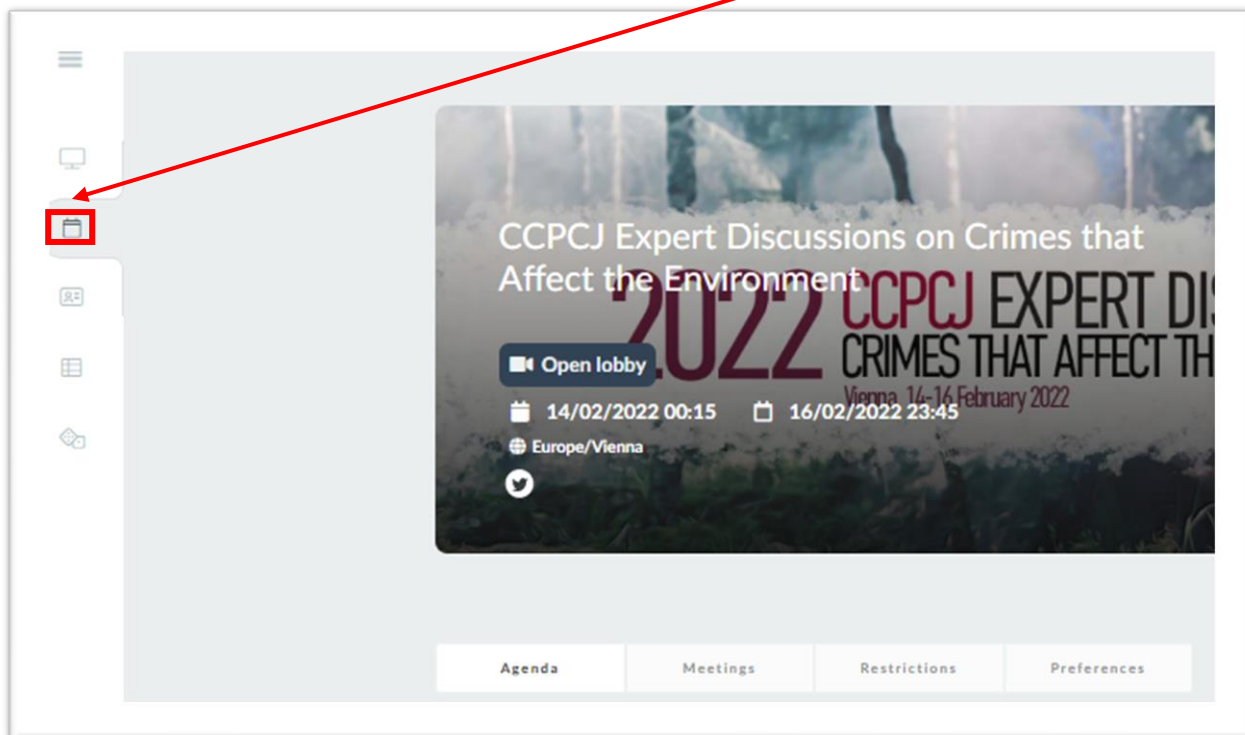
CCPCJ Expert Discussions on Crimes that Affect the Environment

2022 CCPCJ EXPERT DIS
CRIMES THAT AFFECT TH
Vienna, 14-16 February 2022

Open lobby

14/02/2022 00:15

16/02/2022 23:45

Europe/Vienna

| Agenda | Meetings | Restrictions | Preferences |
|---|---|---|---|